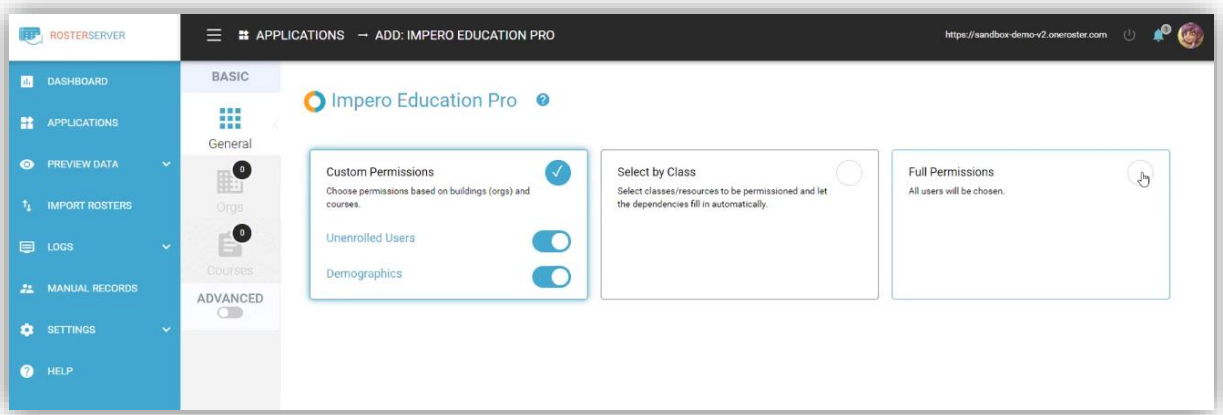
ROSTERSERVER

APPLICATIONS → ADD: IMPERO EDUCATION PRO

https://sandbox-demo-v2.oneroster.com

DASHBOARD
APPLICATIONS
PREVIEW DATA
IMPORT ROSTERS
LOGS
MANUAL RECORDS
SETTINGS
HELP

BASIC
General
0
Orgs
0
Courses
ADVANCED

Impero Education Pro

Custom Permissions
Choose permissions based on buildings (orgs) and courses.
Unenrolled Users
Demographics

Select by Class
Select classes/resources to be permissioned and let the dependencies fill in automatically.

Full Permissions
All users will be chosen.